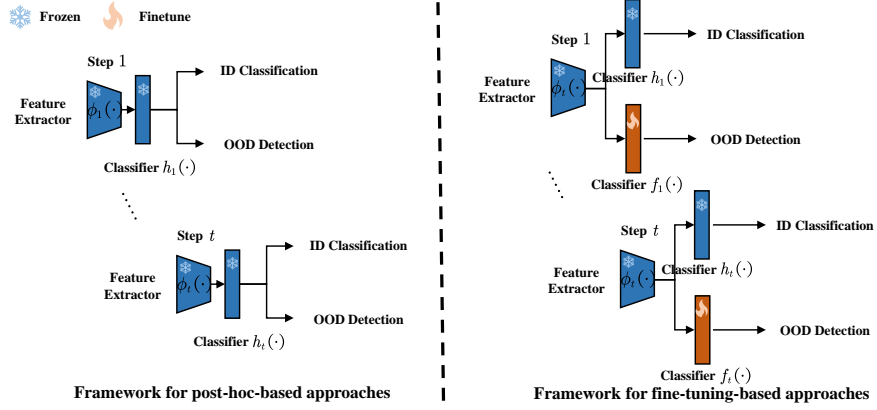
Frozen Finetune

Step $1$

Feature Extractor

$\phi_1(\cdot)$

ID Classification

OOD Detection

Classifier $h_1(\cdot)$

Step $t$

Feature Extractor

$\phi_t(\cdot)$

ID Classification

OOD Detection

Classifier $h_t(\cdot)$

Framework for post-hoc-based approaches

Step $1$

Feature Extractor

$\phi_t(\cdot)$

ID Classification

Classifier $h_1(\cdot)$

OOD Detection

Classifier $f_1(\cdot)$

Step $t$

ID Classification

Feature Extractor

$\phi_t(\cdot)$

Classifier $h_t(\cdot)$

OOD Detection

Classifier $f_t(\cdot)$

Framework for fine-tuning-based approaches